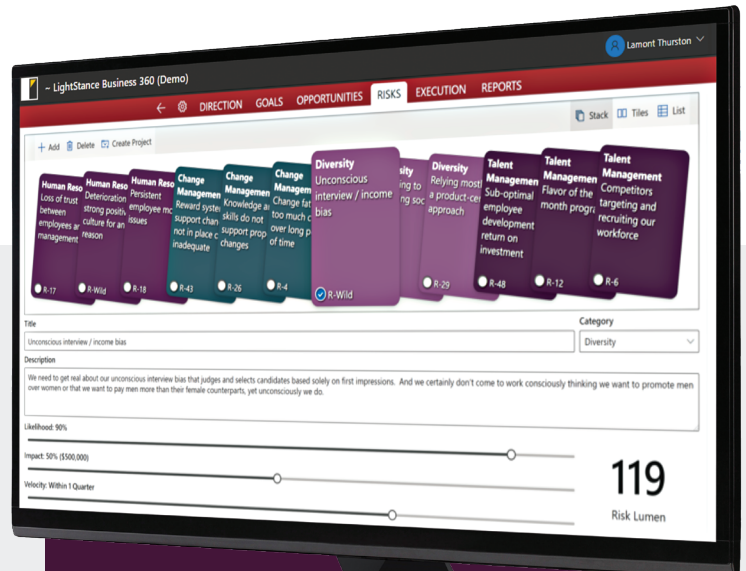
Lamont Thurston

~ LightStance Business 360 (Demo)

DIRECTION GOALS OPPORTUNITIES RISKS EXECUTION REPORTS

Stack Tiles List

+ Add Delete Create Project

Human Reso Loss of trust between employees an management R-17

Human Reso Deterioration strong positiv culture for an reason R-Wild

Human Reso Persistent employee mo issues R-18

Change Managemen Reward system support chan not in place c inadequate R-43

Change Managemen Knowledge an skills do not support prop changes R-26

Change Managem Change fat too much c over long p of time R-4

Diversity Unconscious interview / income bias R-Wild

sity ing to ing soc

Diversity Relying most a product-ce approach R-29

Talent Managemen Sub-optimal employee development return on investment R-48

Talent Managemen Flavor of the month progr R-12

Talent Management Competitors targeting and recruiting our workforce R-6

Title
Unconscious interview / income bias

Category
Diversity

Description
We need to get real about our unconscious interview bias that judges and selects candidates based solely on first impressions. And we certainly don't come to work consciously thinking we want to promote men over women or that we want to pay men more than their female counterparts, yet unconsciously we do.

Likelihood: 90%

Impact: 50% ($500,000)

Velocity: Within 1 Quarter

119
Risk Lumen